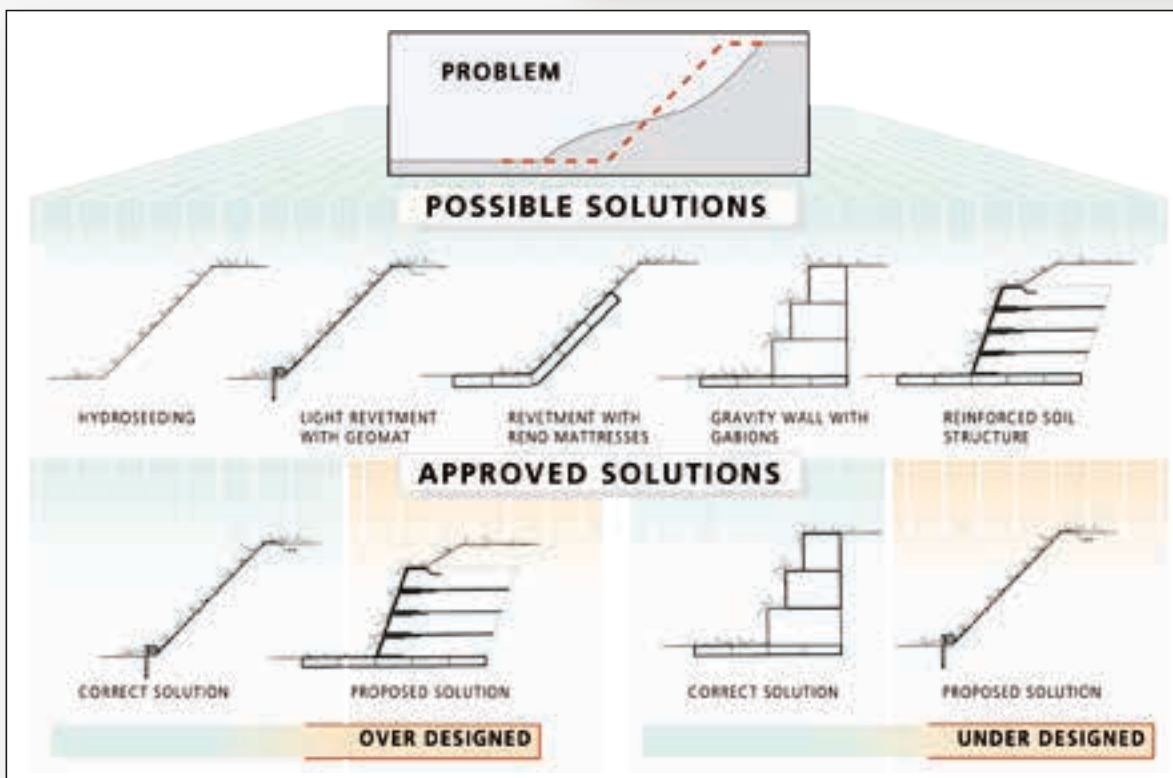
PROBLEM

POSSIBLE SOLUTIONS

HYDROSEEDING

LIGHT REVETMENT WITH GEOMAT

REVETMENT WITH RENO MATTRESSES

GRAVITY WALL WITH GABIONS

REINFORCED SOIL STRUCTURE

APPROVED SOLUTIONS

CORRECT SOLUTION

PROPOSED SOLUTION

OVER DESIGNED

CORRECT SOLUTION

PROPOSED SOLUTION

UNDER DESIGNED